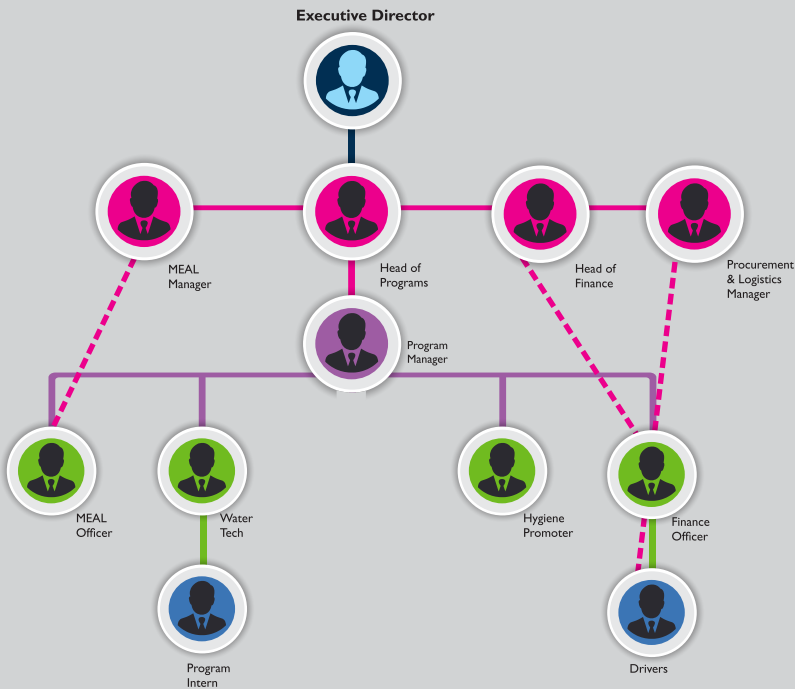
Executive Director

MEAL Manager

Head of Programs

Head of Finance

Procurement & Logistics Manager

Program Manager

MEAL Officer

Water Tech

Hygiene Promoter

Finance Officer

Program Intern

Drivers